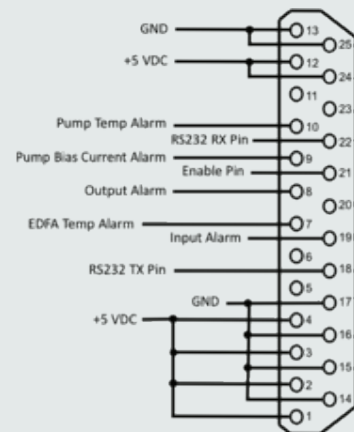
GND
13
25
+5 VDC
12
24
11
23
Pump Temp Alarm
10
RS232 RX Pin
22
Pump Bias Current Alarm
9
Enable Pin
21
Output Alarm
8
20
EDFA Temp Alarm
7
Input Alarm
19
6
RS232 TX Pin
18
5
GND
17
+5 VDC
4
16
3
15
2
14
1